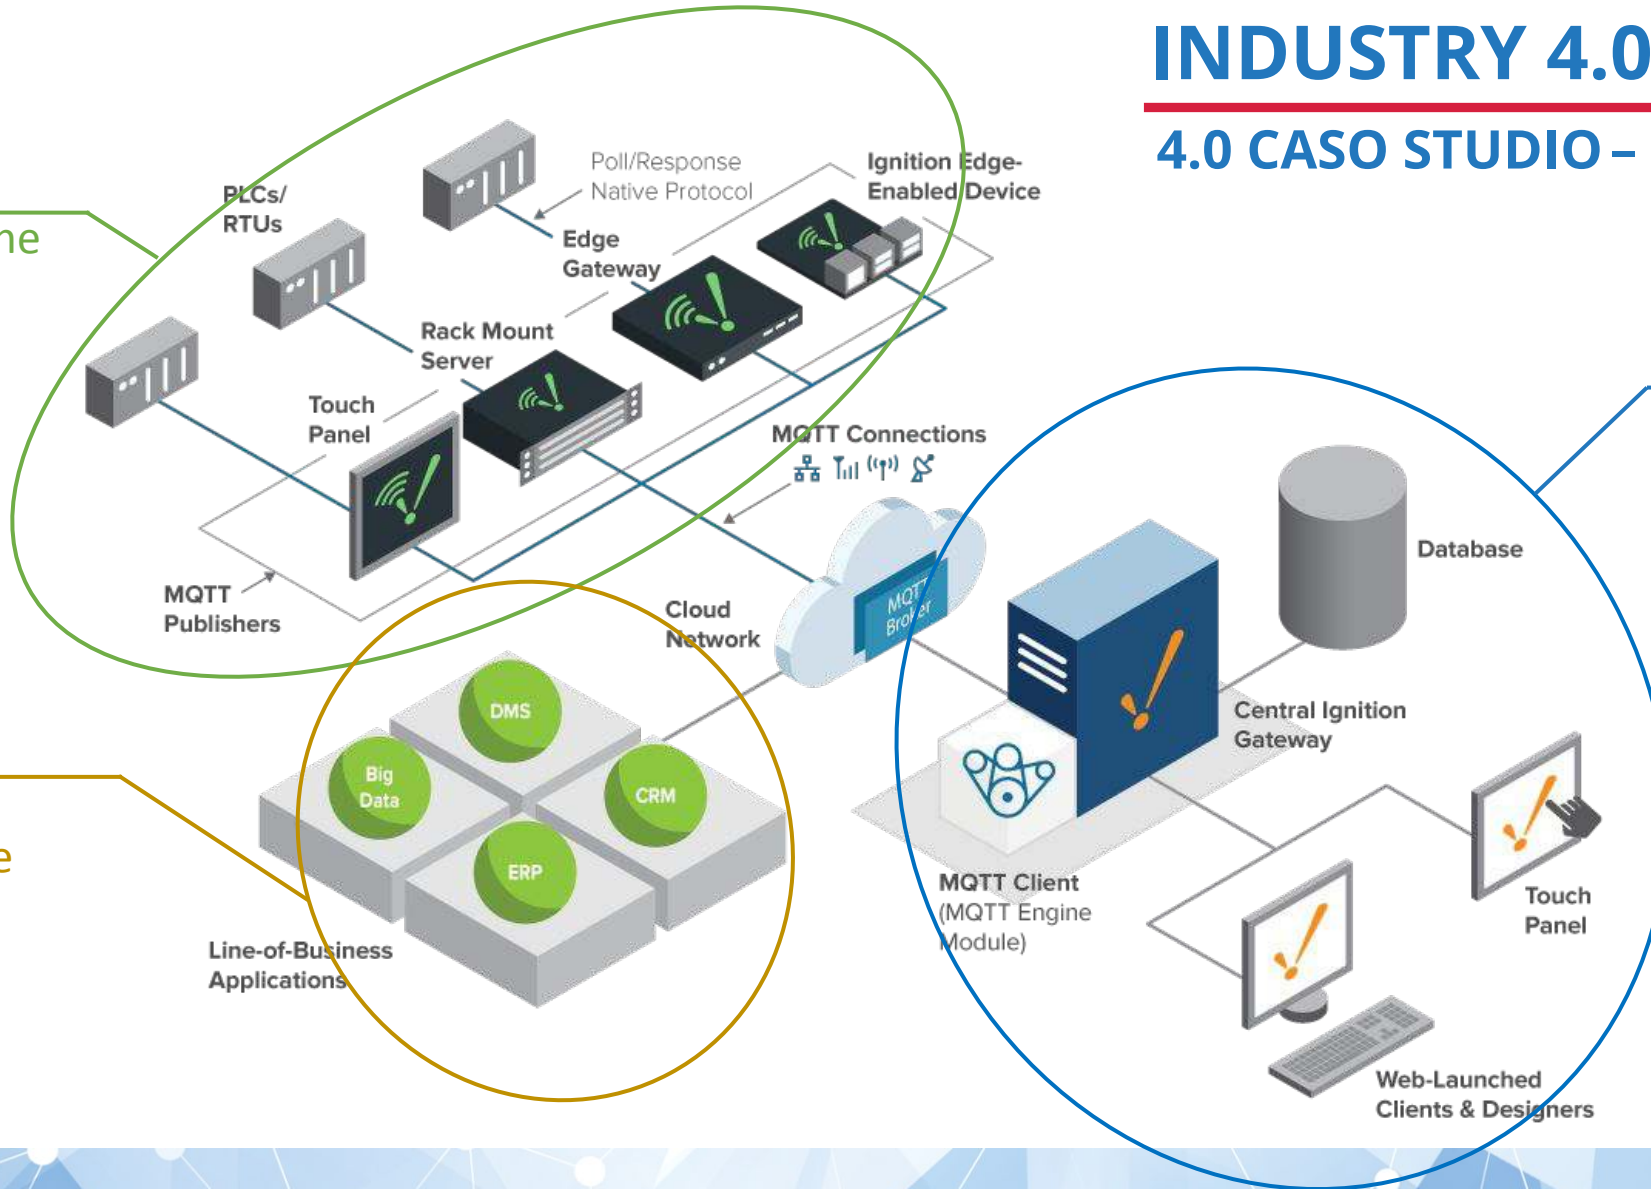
INDUSTRY 4.0

4.0 CASO STUDIO –

ne

e

PLCs/ RTUs

Poll/Response Native Protocol

Edge Gateway

Ignition Edge-Enabled Device

Rack Mount Server

Touch Panel

MQTT Connections

MQTT Publishers

Cloud Network

MQTT Broker

Database

Central Ignition Gateway

DMS

Big Data

CRM

ERP

Line-of-Business Applications

MQTT Client (MQTT Engine Module)

Touch Panel

Web-Launched Clients & Designers